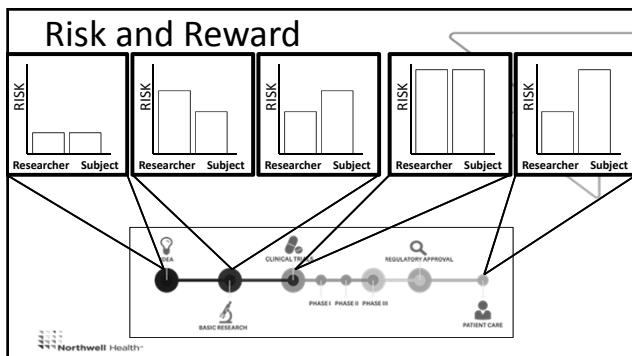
Risk and Reward

RISK
Researcher Subject

RISK
Researcher Subject

RISK
Researcher Subject

RISK
Researcher Subject

RISK
Researcher Subject

IDEA
CLINICAL TRIALS
REGULATORY APPROVAL
PHASE I PHASE II PHASE III
BASIC RESEARCH
PATIENT CARE

Northwell Health